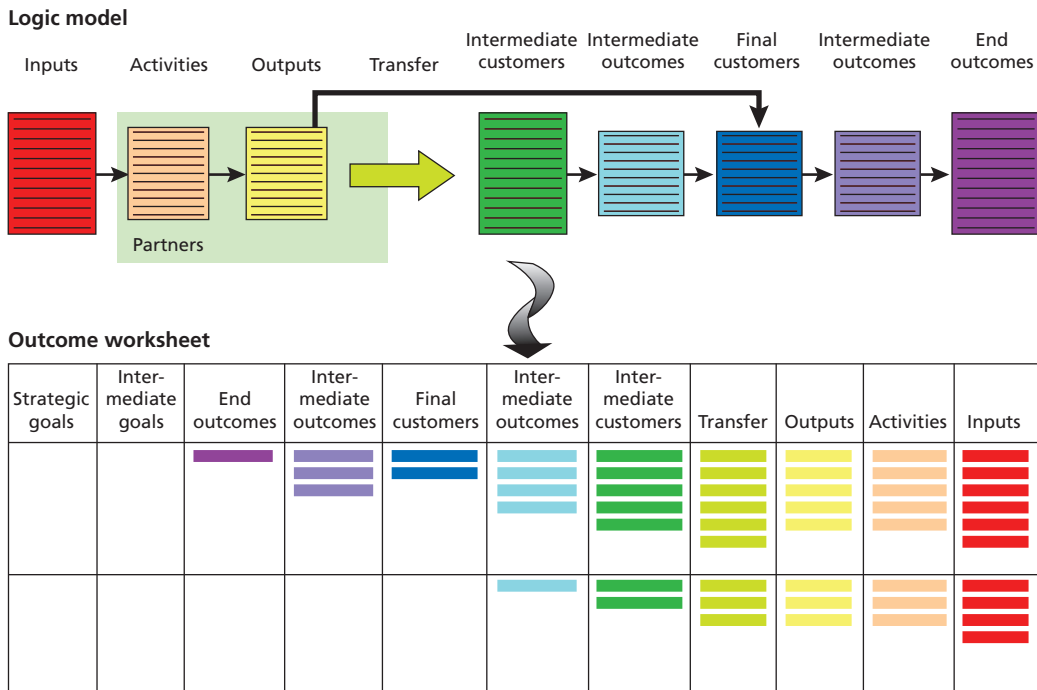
Logic model

Inputs Activities Outputs Transfer Intermediate customers Intermediate outcomes Final customers Intermediate outcomes End outcomes

Partners

Outcome worksheet

| Strategic goals | Intermediate goals | End outcomes | Intermediate outcomes | Final customers | Intermediate outcomes | Intermediate customers | Transfer | Outputs | Activities | Inputs |
|---|---|---|---|---|---|---|---|---|---|---|
| | | | | | | | | | | |
| | | | | | | | | | | |